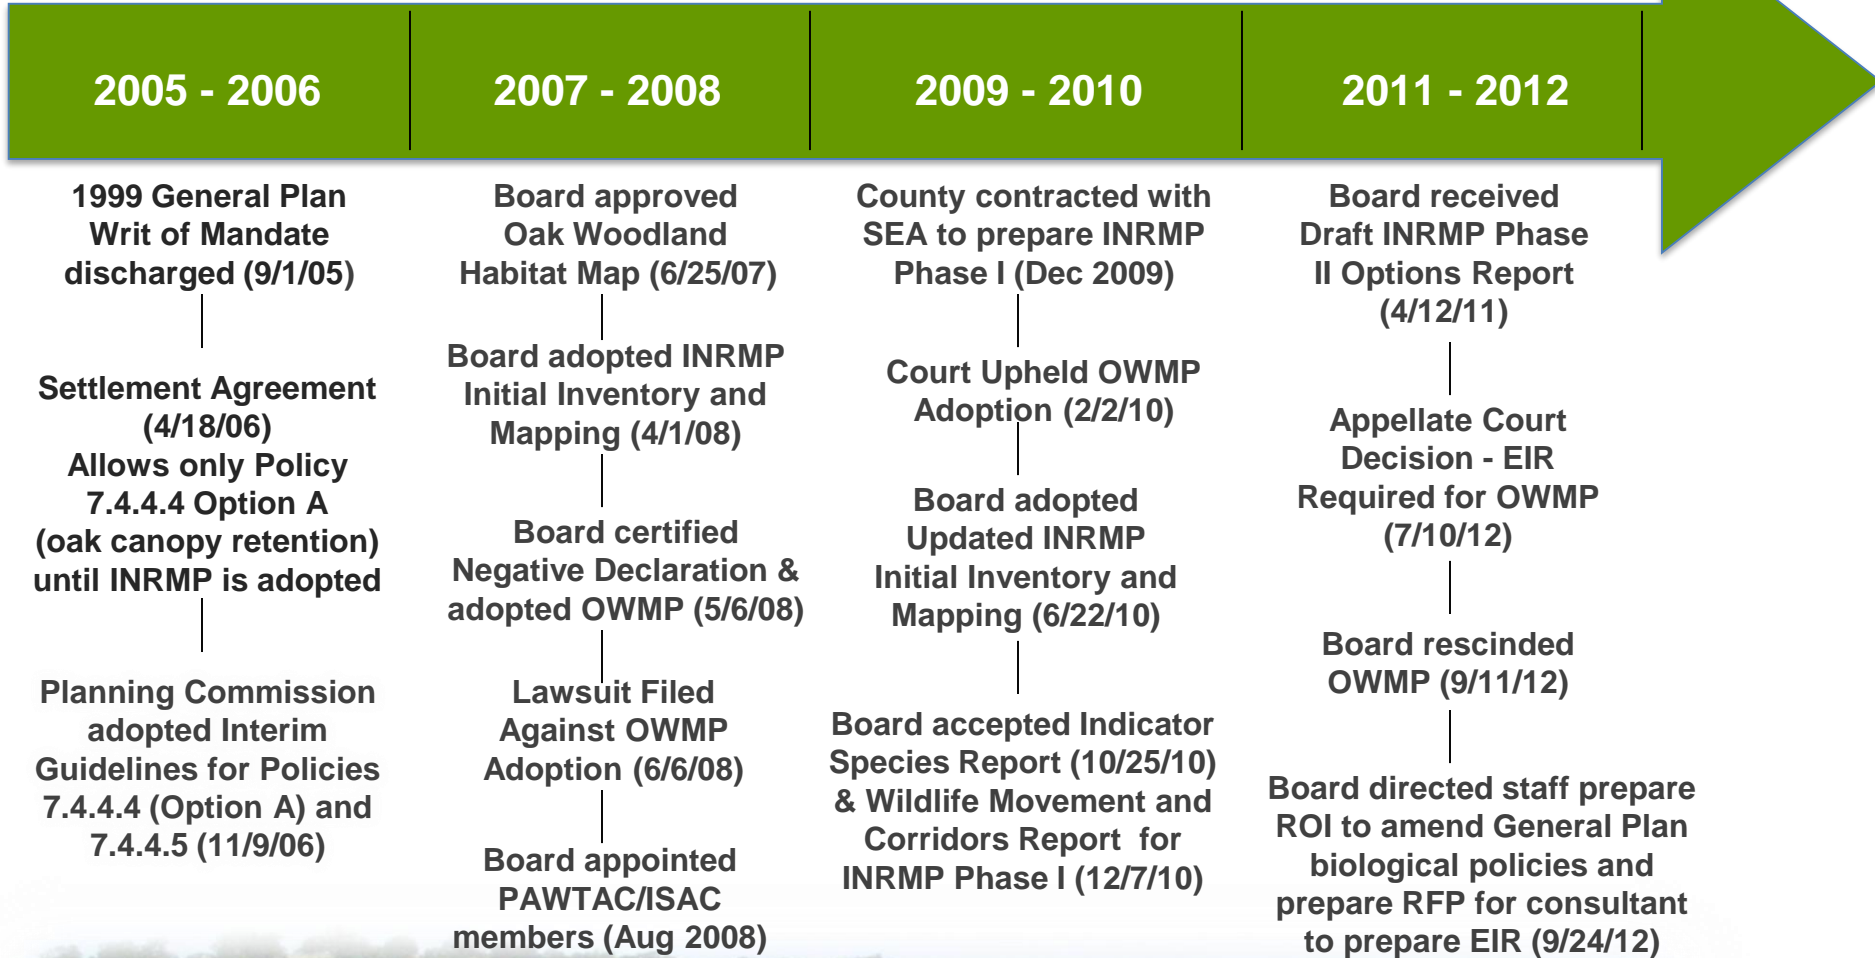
2005 - 2006

1999 General Plan Writ of Mandate discharged (9/1/05)

Settlement Agreement (4/18/06) Allows only Policy 7.4.4.4 Option A (oak canopy retention) until INRMP is adopted

Planning Commission adopted Interim Guidelines for Policies 7.4.4.4 (Option A) and 7.4.4.5 (11/9/06)

2007 - 2008

Board approved Oak Woodland Habitat Map (6/25/07)

Board adopted INRMP Initial Inventory and Mapping (4/1/08)

Board certified Negative Declaration & adopted OWMP (5/6/08)

Lawsuit Filed Against OWMP Adoption (6/6/08)

Board appointed PAWTAC/ISAC members (Aug 2008)

2009 - 2010

County contracted with SEA to prepare INRMP Phase I (Dec 2009)

Court Upheld OWMP Adoption (2/2/10)

Board adopted Updated INRMP Initial Inventory and Mapping (6/22/10)

Board accepted Indicator Species Report (10/25/10) & Wildlife Movement and Corridors Report for INRMP Phase I (12/7/10)

2011 - 2012

Board received Draft INRMP Phase II Options Report (4/12/11)

Appellate Court Decision - EIR Required for OWMP (7/10/12)

Board rescinded OWMP (9/11/12)

Board directed staff prepare ROI to amend General Plan biological policies and prepare RFP for consultant to prepare EIR (9/24/12)